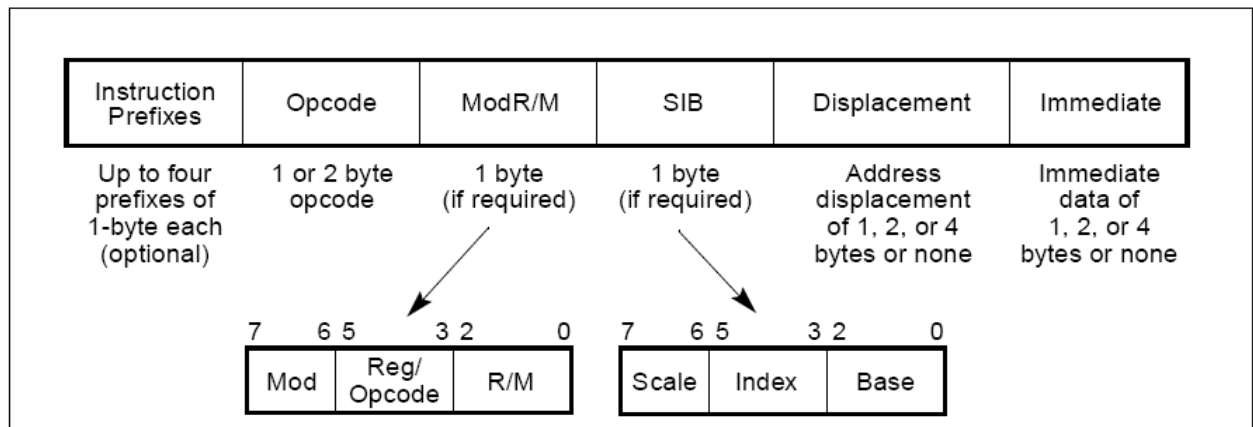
| Instruction Prefixes | Opcode | ModR/M | SIB | Displacement | Immediate |
|---|---|---|---|---|---|

Up to four prefixes of 1-byte each (optional)

1 or 2 byte opcode

1 byte (if required)

1 byte (if required)

Address displacement of 1, 2, or 4 bytes or none

Immediate data of 1, 2, or 4 bytes or none

7 6 5 3 2 0

| Mod | Reg/ Opcode | R/M |
|---|---|---|

7 6 5 3 2 0

| Scale | Index | Base |
|---|---|---|